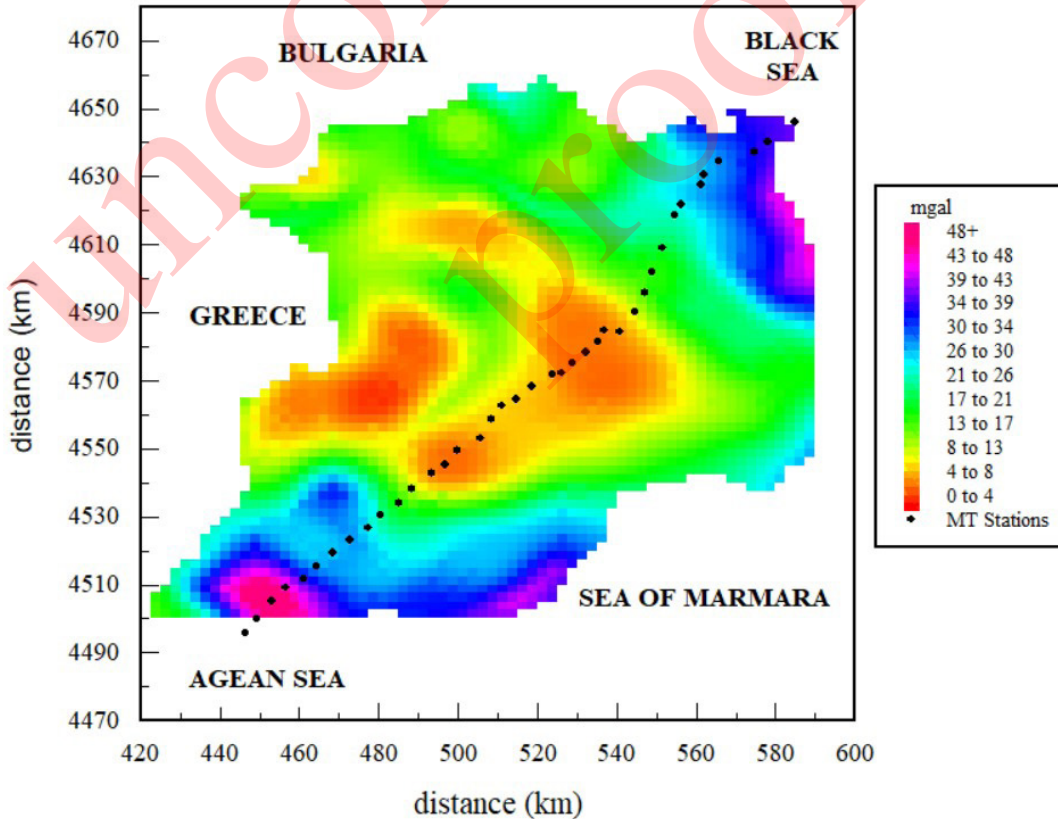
uncorrected proof

BULGARIA

BLACK SEA

GREECE

SEA OF MARMARA

AGEAN SEA

4670
4650
4630
4610
4590
4570
4550
4530
4510
4490
4470

distance (km)

420 440 460 480 500 520 540 560 580 600

distance (km)

mgal
48+
43 to 48
39 to 43
34 to 39
30 to 34
26 to 30
21 to 26
17 to 21
13 to 17
8 to 13
4 to 8
0 to 4
MT Stations